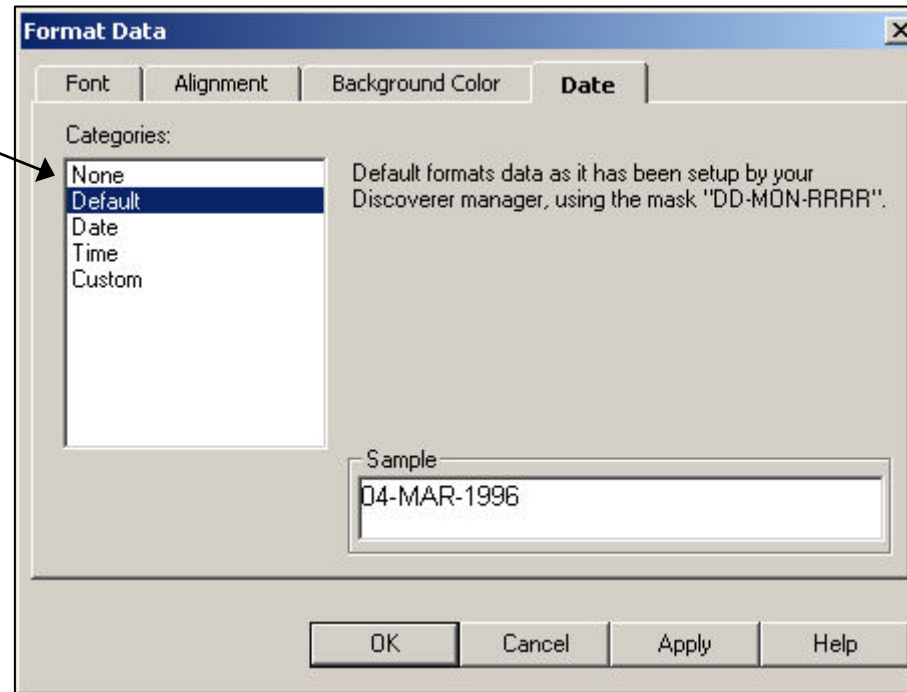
Format Data

Font | Alignment | Background Color | Date

Categories:

None
Default
Date
Time
Custom

Default formats data as it has been setup by your Discoverer manager, using the mask "DD-MON-RRRR".

Sample

04-MAR-1996

OK | Cancel | Apply | Help